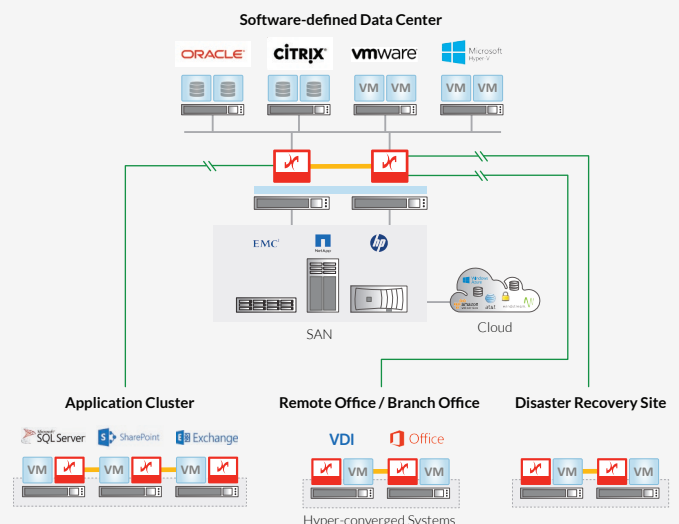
Software-defined Data Center

ORACLE
CITRIX
vmware
Microsoft Hyper-V

VM VM
VM VM

EMC
NetApp
hp

SAN

amazon web services
at&t
Cloud

Application Cluster
Microsoft SQL Server
SharePoint
Exchange
VM
VM
VM

Remote Office / Branch Office
VDI
Office
VM
VM

Disaster Recovery Site
VM
VM

Hyper-converged Systems